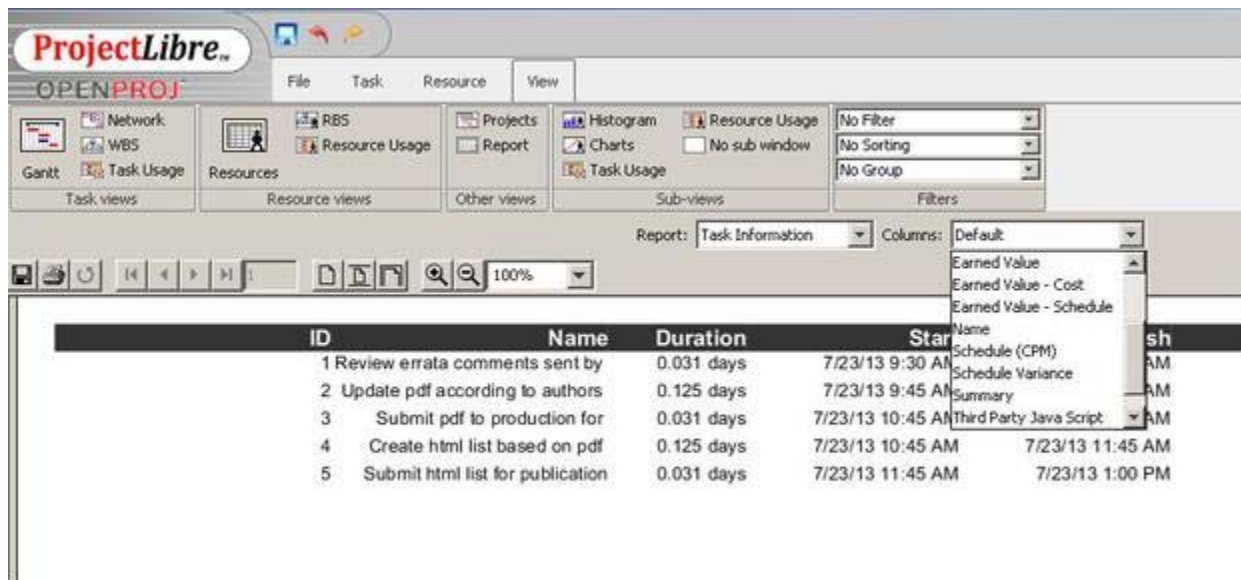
ProjectLibre
OPENPROJ

File Task Resource View

Gantt Network WBS Task Usage
Task views

Resources RBS Resource Usage
Resource views

Projects Report
Other views

Histogram Charts Task Usage Resource Usage No sub window
Sub-views

No Filter
No Sorting
No Group
Filters

Report: Task Information Columns: Default

Earned Value
Earned Value - Cost
Earned Value - Schedule
Name
Schedule (CPM)
Schedule Variance
Summary
Third Party Java Script

100%

| ID | Name | Duration | Star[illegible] | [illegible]sh |
|---|---|---|---|---|
| 1 | Review errata comments sent by | 0.031 days | 7/23/13 9:30 AM | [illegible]AM |
| 2 | Update pdf according to authors | 0.125 days | 7/23/13 9:45 AM | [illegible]AM |
| 3 | Submit pdf to production for | 0.031 days | 7/23/13 10:45 AM | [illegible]AM |
| 4 | Create html list based on pdf | 0.125 days | 7/23/13 10:45 AM | 7/23/13 11:45 AM |
| 5 | Submit html list for publication | 0.031 days | 7/23/13 11:45 AM | 7/23/13 1:00 PM |